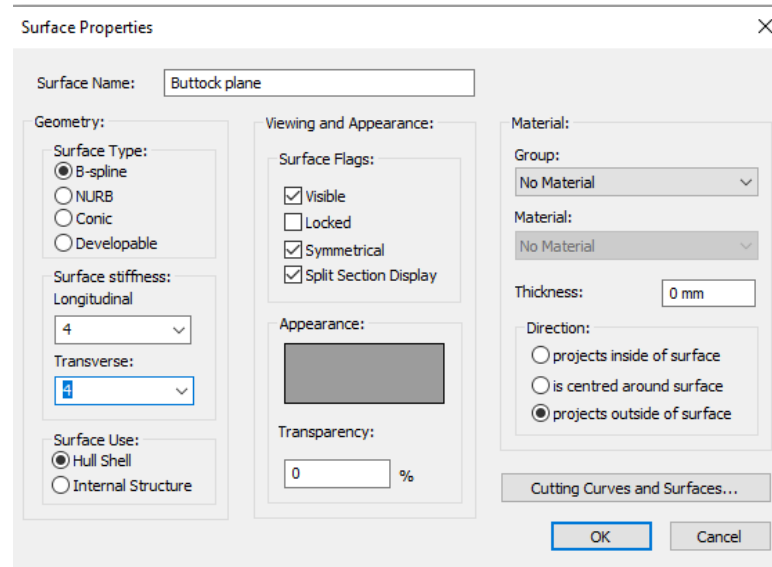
Surface Properties

Surface Name: Buttock plane

Geometry:

Surface Type:
B-spline
NURB
Conic
Developable

Surface stiffness:
Longitudinal
4
Transverse:
4

Surface Use:
Hull Shell
Internal Structure

Viewing and Appearance:

Surface Flags:
Visible
Locked
Symmetrical
Split Section Display

Appearance:

Transparency:
0 %

Material:

Group:
No Material

Material:
No Material

Thickness: 0 mm

Direction:
projects inside of surface
is centred around surface
projects outside of surface

Cutting Curves and Surfaces...

OK
Cancel